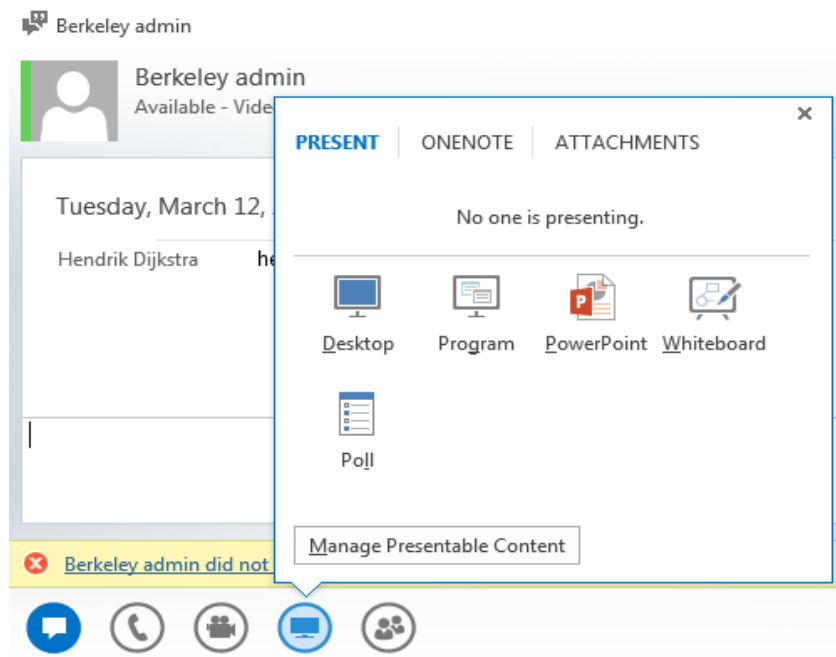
Berkeley admin

Berkeley admin
Available - Vide

Tuesday, March 12,

Hendrik Dijkstra he

Berkeley admin did not

PRESENT ONENOTE ATTACHMENTS

No one is presenting.

Desktop
Program
PowerPoint
Whiteboard
Poll

Manage Presentable Content